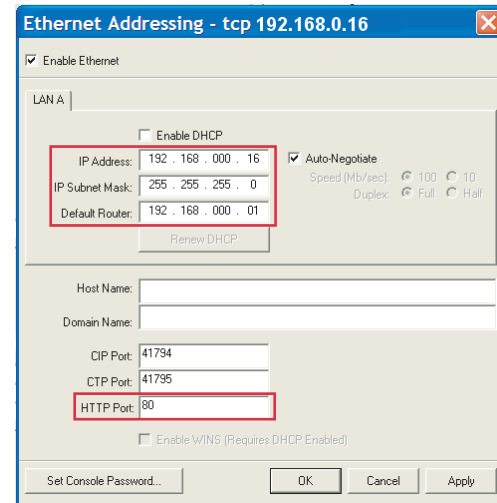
Ethernet Addressing - tcp 192.168.0.16

Enable Ethernet

LAN A

Enable DHCP

IP Address: 192 . 168 . 000 . 16

IP Subnet Mask: 255 . 255 . 255 . 0

Default Router: 192 . 168 . 000 . 01

Renew DHCP

Auto-Negotiate

Speed (Mb/sec): 100 10

Duplex: Full Half

Host Name:

Domain Name:

CIP Port: 41794

CTP Port: 41795

HTTP Port: 80

Enable WINS (Requires DHCP Enabled)

Set Console Password...

OK

Cancel

Apply